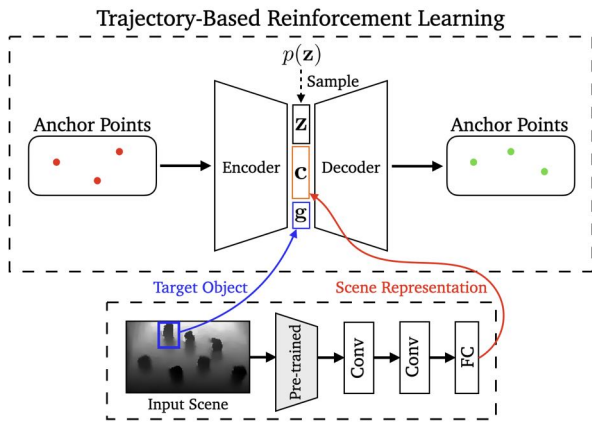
Trajectory-Based Reinforcement Learning

$p(\mathbf{z})$

Sample

Anchor Points

Encoder

$\mathbf{z}$

$\mathbf{c}$

$\mathbf{g}$

Decoder

Anchor Points

Target Object

Scene Representation

Input Scene

Pre-trained

Conv

Conv

FC